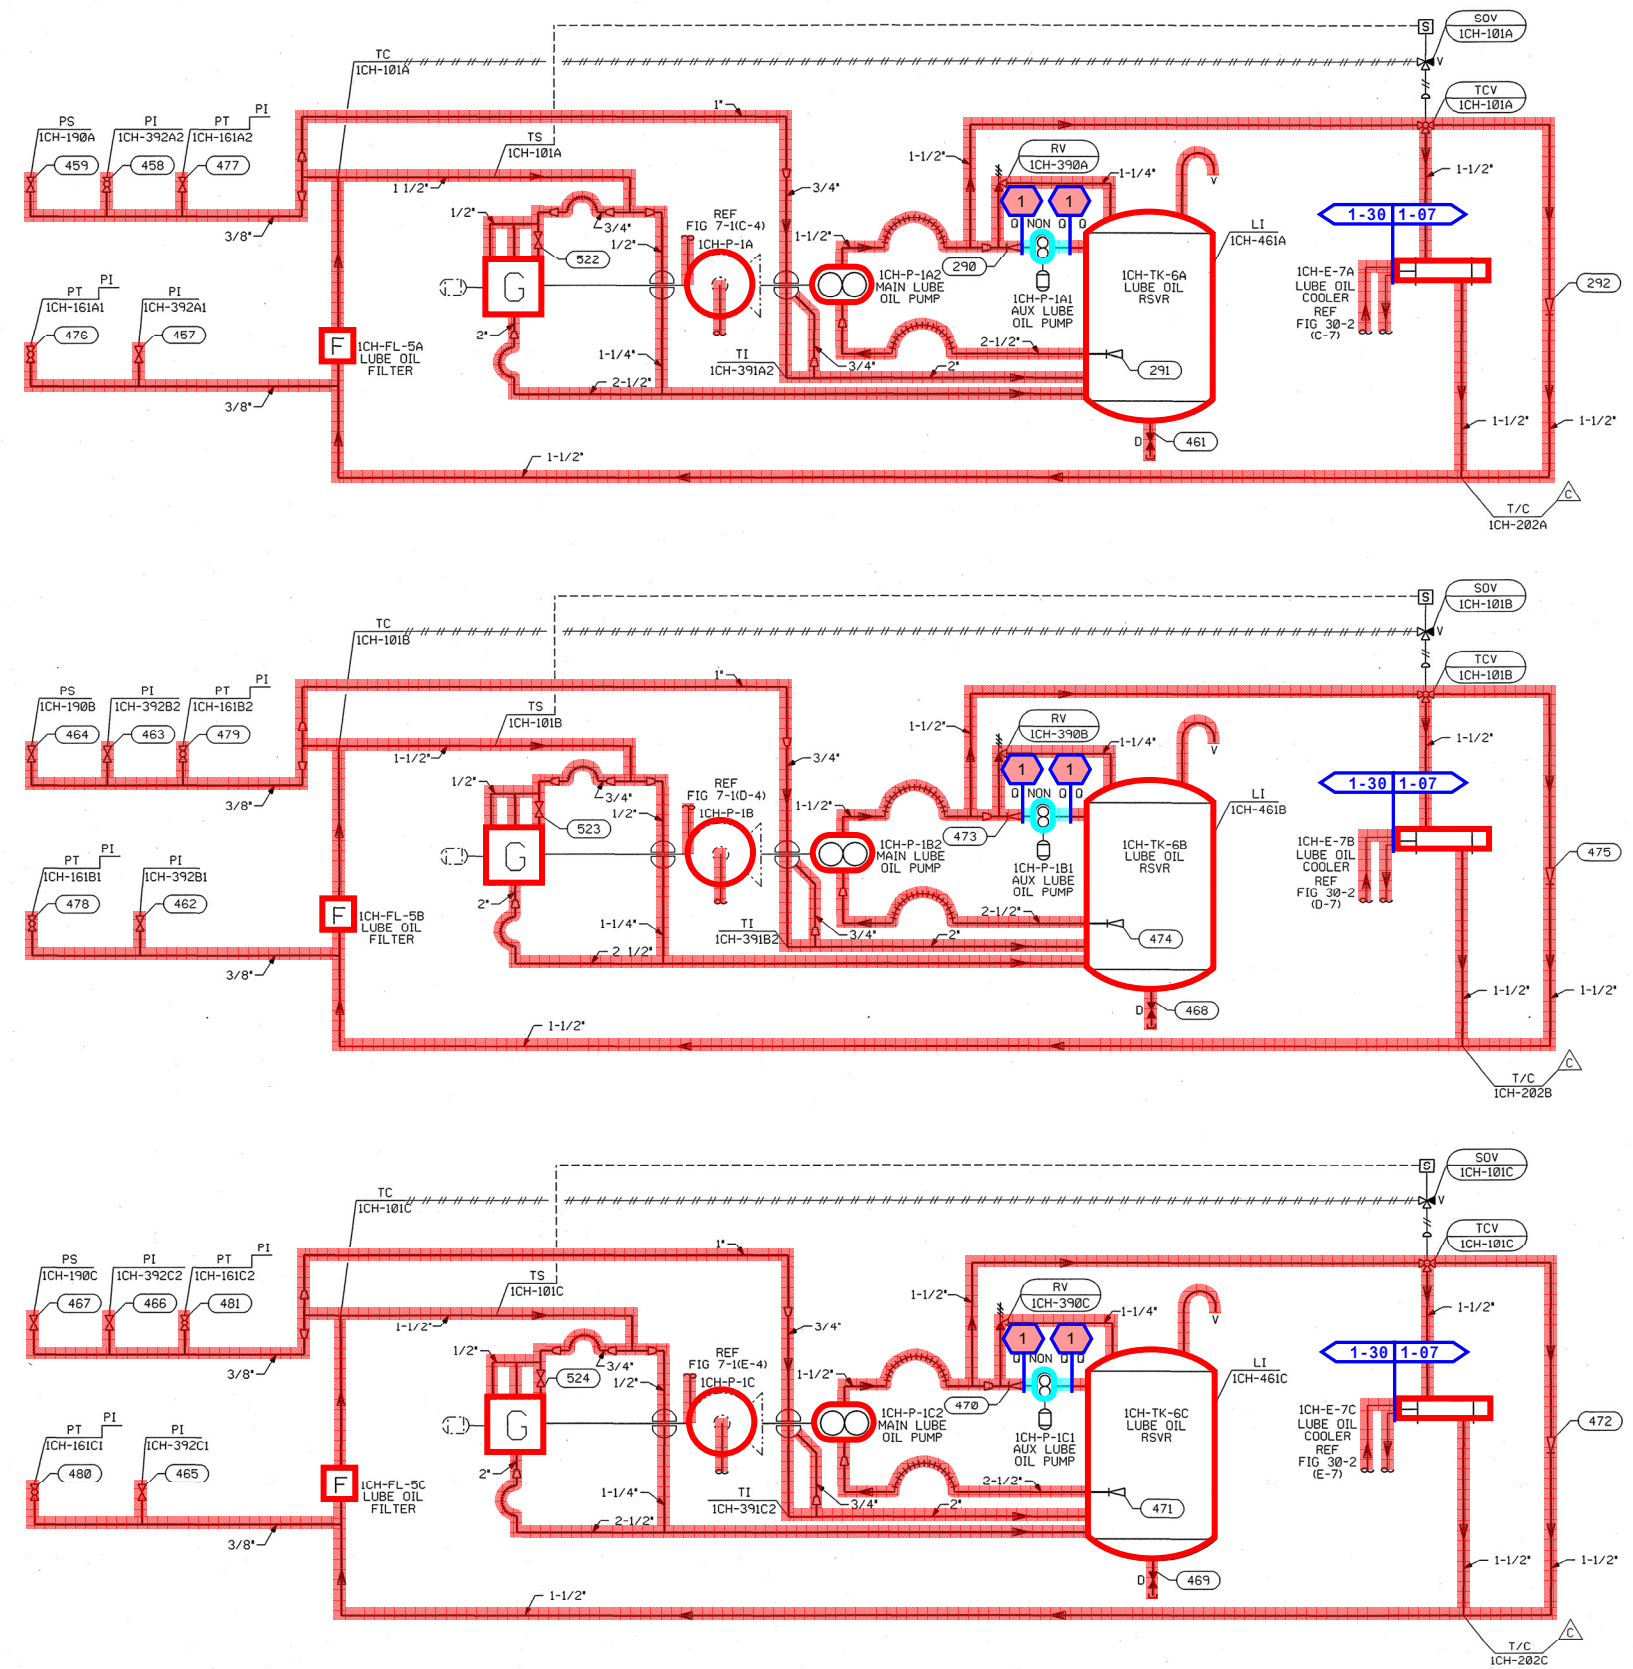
S
SOV
1CH-101A
TC
1CH-101A
TCV
1CH-101A
1"
PS
1CH-190A
459
PI
1CH-392A2
458
PT
1CH-161A2
477
PI
TS
1CH-101A
1-1/2"
RV
1CH-390A
1-1/4"
1-1/2"
1 1/2"
3/4"
1/2"
3/4"
REF
FIG 7-1(C-4)
1CH-P-1A
1/2"
522
G
1-1/2"
1
NON
1
O
O
O
290
1CH-P-1A2
MAIN LUBE
OIL PUMP
1CH-P-1A1
AUX LUBE
OIL PUMP
LI
1CH-461A
1CH-TK-6A
LUBE OIL
RSVR
1-30
1-07
1CH-E-7A
LUBE OIL
COOLER
REF
FIG 30-2
(C-7)
292
3/8"
PT
1CH-161A1
476
PI
PI
1CH-392A1
457
F
1CH-FL-5A
LUBE OIL
FILTER
2"
1-1/4"
TI
1CH-391A2
3/4"
2"
2-1/2"
2-1/2"
291
3/8"
D
461
1-1/2"
1-1/2"
1-1/2"
T/C
1CH-202A
C

S
SOV
1CH-101B
TC
1CH-101B
TCV
1CH-101B
1"
PS
1CH-190B
464
PI
1CH-392B2
463
PT
1CH-161B2
479
PI
TS
1CH-101B
1-1/2"
RV
1CH-390B
1-1/4"
1-1/2"
1-1/2"
3/4"
1/2"
3/4"
REF
FIG 7-1(D-4)
1CH-P-1B
1/2"
523
G
1-1/2"
1
NON
1
O
O
O
473
1CH-P-1B2
MAIN LUBE
OIL PUMP
1CH-P-1B1
AUX LUBE
OIL PUMP
LI
1CH-461B
1CH-TK-6B
LUBE OIL
RSVR
1-30
1-07
1CH-E-7B
LUBE OIL
COOLER
REF
FIG 30-2
(D-7)
475
3/8"
PT
1CH-161B1
478
PI
PI
1CH-392B1
462
F
1CH-FL-5B
LUBE OIL
FILTER
2"
1-1/4"
TI
1CH-391B2
3/4"
2"
2-1/2"
2 1/2"
474
3/8"
D
468
1-1/2"
1-1/2"
1-1/2"
T/C
1CH-202B
C

S
SOV
1CH-101C
TC
1CH-101C
TCV
1CH-101C
1"
PS
1CH-190C
467
PI
1CH-392C2
466
PT
1CH-161C2
481
PI
TS
1CH-101C
1-1/2"
RV
1CH-390C
1-1/4"
1-1/2"
1-1/2"
3/4"
1/2"
3/4"
REF
FIG 7-1(E-4)
1CH-P-1C
1/2"
524
G
1-1/2"
1
NON
1
O
O
O
470
1CH-P-1C2
MAIN LUBE
OIL PUMP
1CH-P-1C1
AUX LUBE
OIL PUMP
LI
1CH-461C
1CH-TK-6C
LUBE OIL
RSVR
1-30
1-07
1CH-E-7C
LUBE OIL
COOLER
REF
FIG 30-2
(E-7)
472
3/8"
PT
1CH-161C1
480
PI
PI
1CH-392C1
465
F
1CH-FL-5C
LUBE OIL
FILTER
2"
1-1/4"
TI
1CH-391C2
3/4"
2"
2-1/2"
2-1/2"
471
3/8"
D
469
1-1/2"
1-1/2"
1-1/2"
T/C
1CH-202C
C